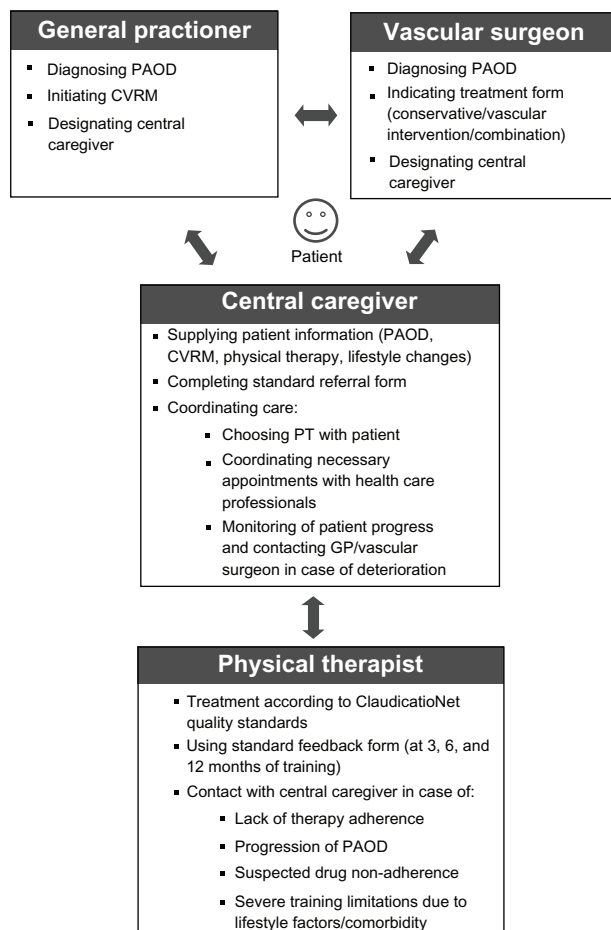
General practioner

- Diagnosing PAOD
- Initiating CVRM
- Designating central caregiver

Vascular surgeon

- Diagnosing PAOD
- Indicating treatment form (conservative/vascular intervention/combination)
- Designating central caregiver

Patient

Central caregiver

- Supplying patient information (PAOD, CVRM, physical therapy, lifestyle changes)
- Completing standard referral form
- Coordinating care:
  - Choosing PT with patient
  - Coordinating necessary appointments with health care professionals
  - Monitoring of patient progress and contacting GP/vascular surgeon in case of deterioration

Physical therapist

- Treatment according to ClaudicatioNet quality standards
- Using standard feedback form (at 3, 6, and 12 months of training)
- Contact with central caregiver in case of:
  - Lack of therapy adherence
  - Progression of PAOD
  - Suspected drug non-adherence
  - Severe training limitations due to lifestyle factors/comorbidity